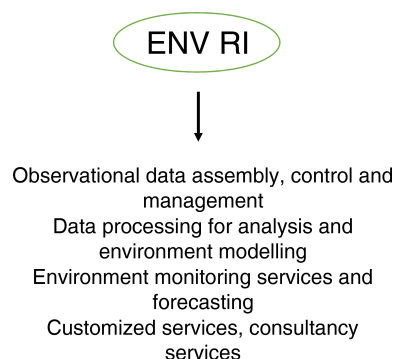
ENV RI

Observational data assembly, control and management
Data processing for analysis and environment modelling
Environment monitoring services and forecasting
Customized services, consultancy services